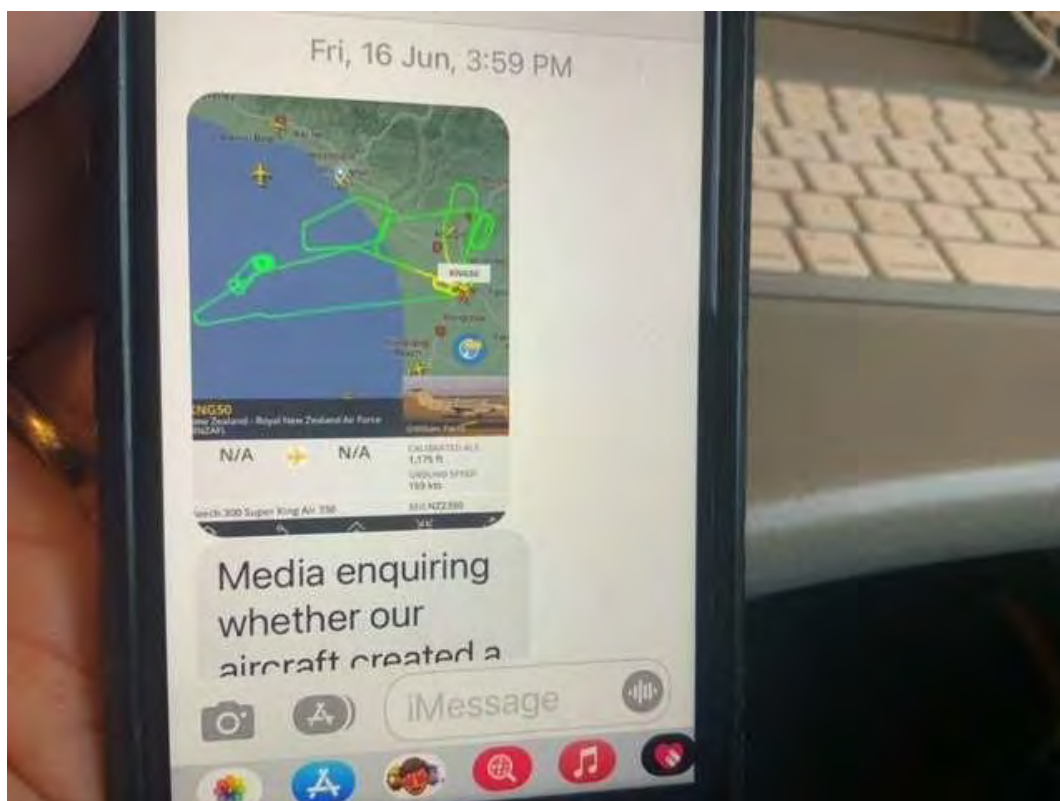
Fri, 16 Jun, 3:59 PM

KNG50

New Zealand - Royal New Zealand Air Force (RNZAF)

N/A N/A

CALIBRATED ALT. 1,175 ft

GROUND SPEED 159 kts

Beech 300 Super King Air 350

Media enquiring whether our aircraft created a

iMessage